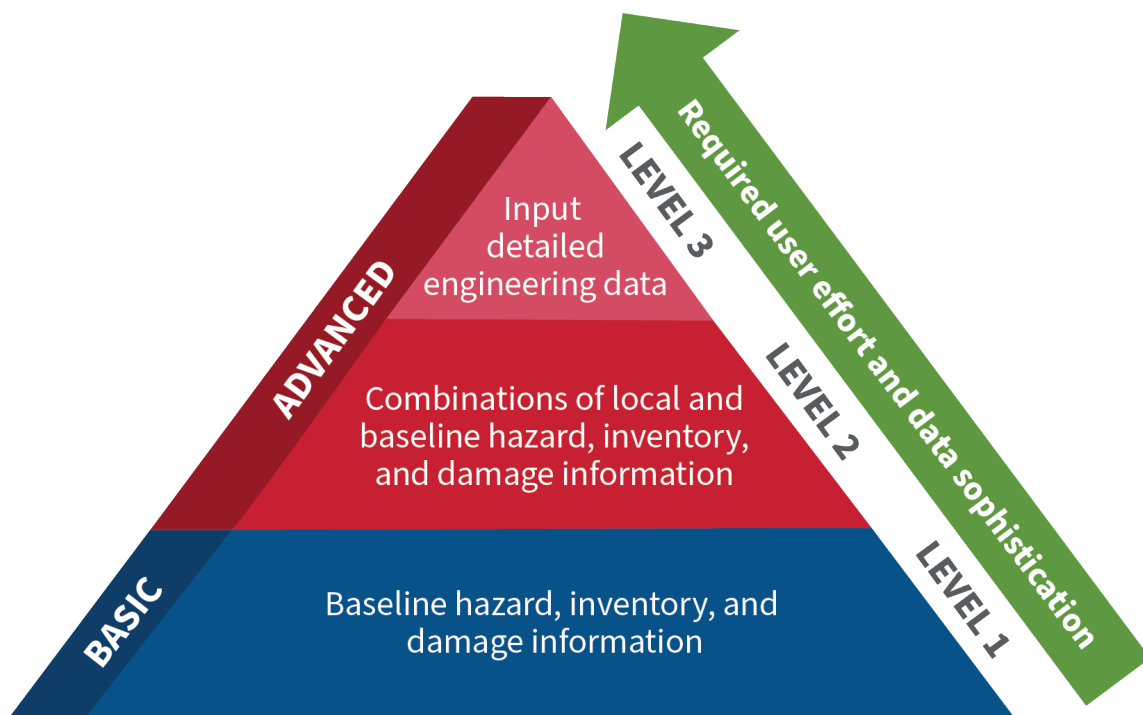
ADVANCED

Input detailed engineering data

LEVEL 3

Combinations of local and baseline hazard, inventory, and damage information

LEVEL 2

BASIC

Baseline hazard, inventory, and damage information

LEVEL 1

Required user effort and data sophistication